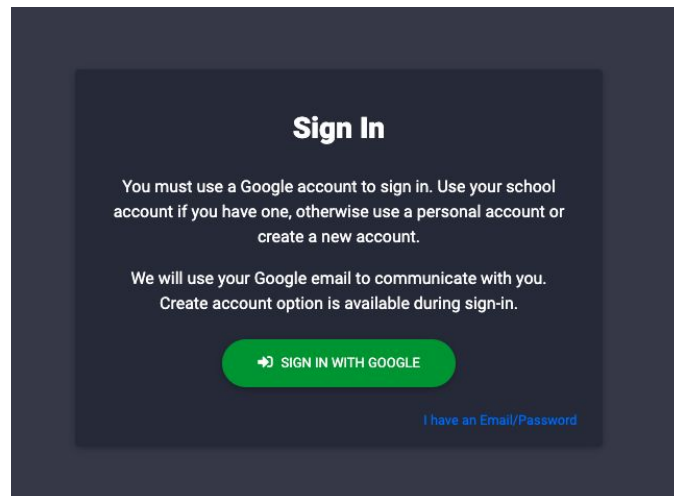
Sign In

You must use a Google account to sign in. Use your school account if you have one, otherwise use a personal account or create a new account.

We will use your Google email to communicate with you. Create account option is available during sign-in.

SIGN IN WITH GOOGLE

I have an Email/Password